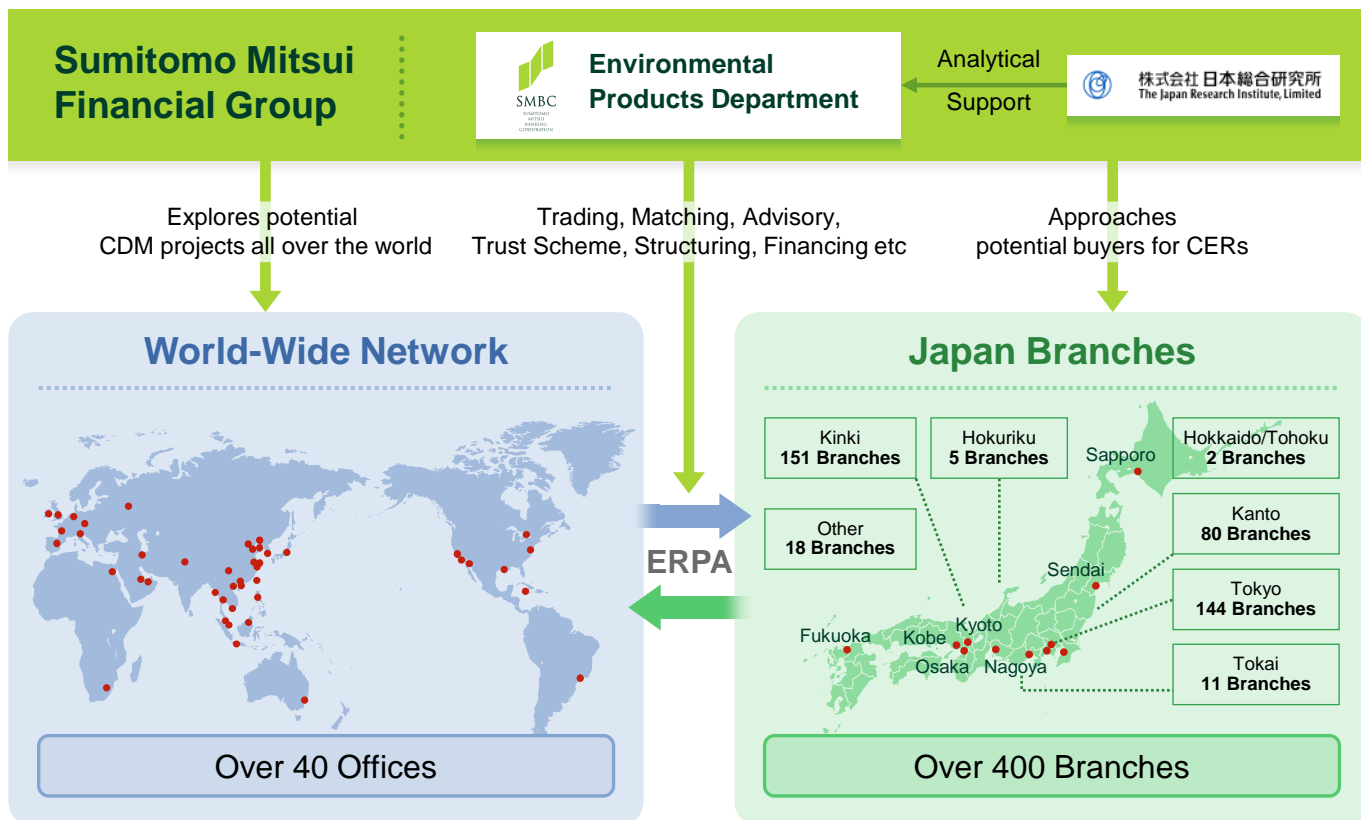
Sumitomo Mitsui Financial Group

SMBC
SUMITOMO MITSUI BANKING CORPORATION

Environmental Products Department

Analytical Support

株式会社日本総合研究所
The Japan Research Institute, Limited

Explores potential CDM projects all over the world

Trading, Matching, Advisory, Trust Scheme, Structuring, Financing etc

Approaches potential buyers for CERs

World-Wide Network

ERPA

Japan Branches

Kinki
151 Branches

Hokuriku
5 Branches

Sapporo

Hokkaido/Tohoku
2 Branches

Other
18 Branches

Kanto
80 Branches

Sendai

Tokyo
144 Branches

Fukuoka

Kobe

Kyoto

Osaka

Nagoya

Tokai
11 Branches

Over 40 Offices

Over 400 Branches